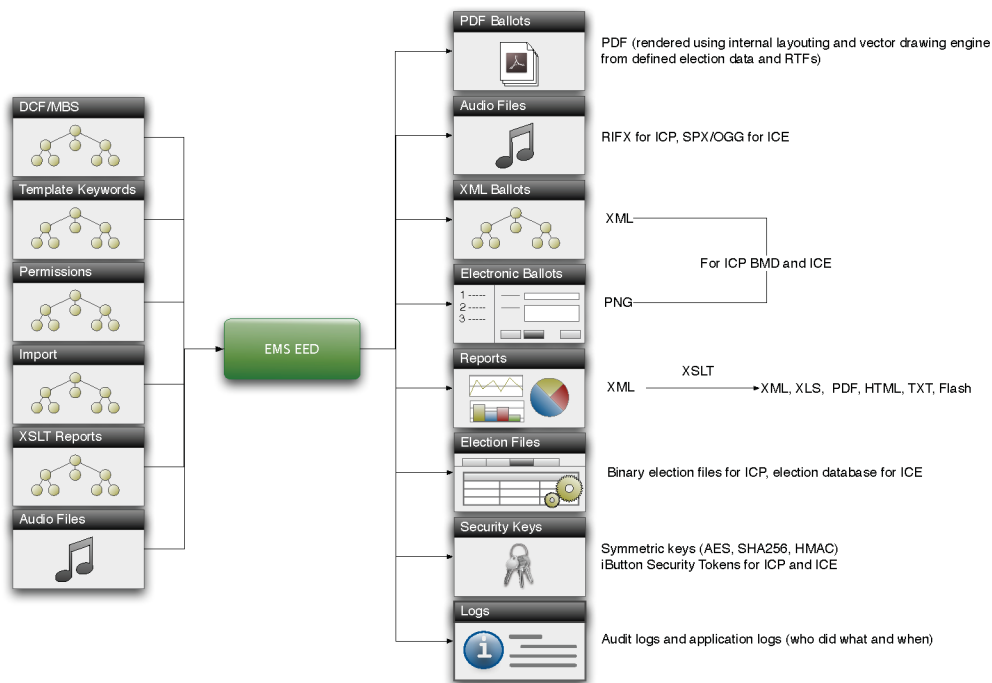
DCF/MBS

Template Keywords

Permissions

Import

XSLT Reports

Audio Files

EMS EED

PDF Ballots

PDF (rendered using internal layouting and vector drawing engine from defined election data and RTFs)

Audio Files

RIFX for ICP, SPX/OGG for ICE

XML Ballots

XML

For ICP BMD and ICE

Electronic Ballots

1 -----
2 -----
3 -----

PNG

Reports

XML

XSLT

XML, XLS, PDF, HTML, TXT, Flash

Election Files

Binary election files for ICP, election database for ICE

Security Keys

Symmetric keys (AES, SHA256, HMAC)
iButton Security Tokens for ICP and ICE

Logs

Audit logs and application logs (who did what and when)